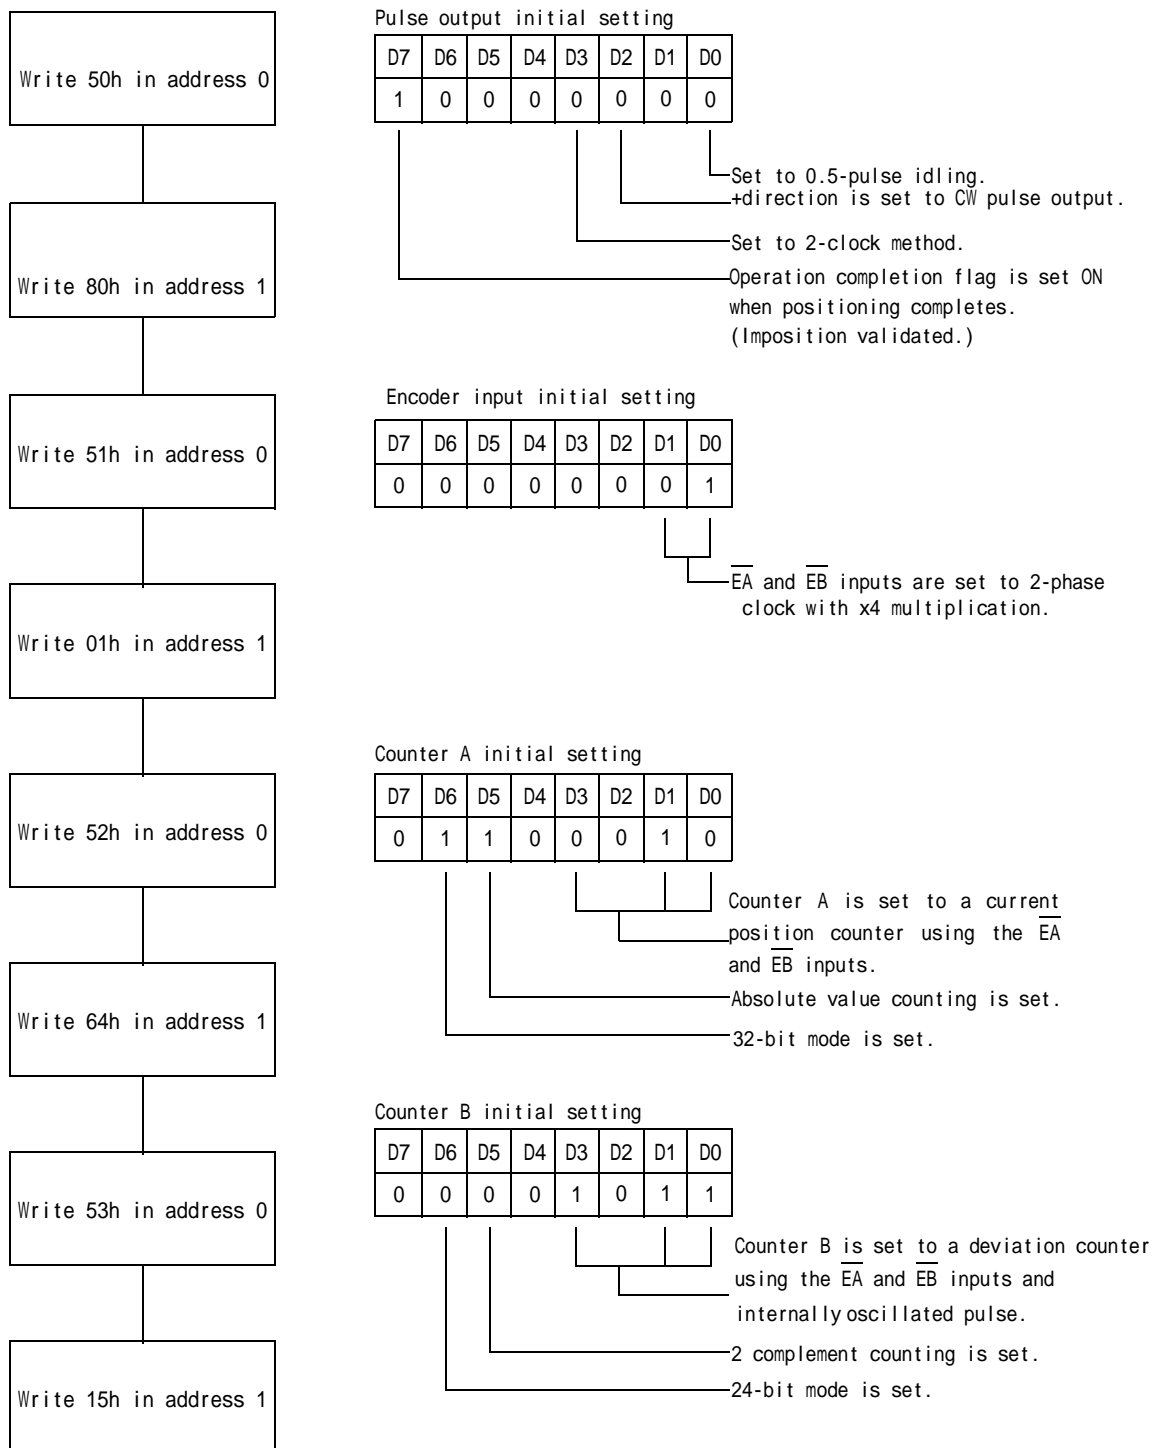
Write 50h in address 0

Pulse output initial setting

| D7 | D6 | D5 | D4 | D3 | D2 | D1 | D0 |
|---|---|---|---|---|---|---|---|
| 1 | 0 | 0 | 0 | 0 | 0 | 0 | 0 |

Set to 0.5-pulse idling.
+direction is set to CW pulse output.
Set to 2-clock method.
Operation completion flag is set ON when positioning completes. (Imposition validated.)

Write 80h in address 1

Write 51h in address 0

Encoder input initial setting

| D7 | D6 | D5 | D4 | D3 | D2 | D1 | D0 |
|---|---|---|---|---|---|---|---|
| 0 | 0 | 0 | 0 | 0 | 0 | 0 | 1 |

$\overline{EA}$ and $\overline{EB}$ inputs are set to 2-phase clock with x4 multiplication.

Write 01h in address 1

Write 52h in address 0

Counter A initial setting

| D7 | D6 | D5 | D4 | D3 | D2 | D1 | D0 |
|---|---|---|---|---|---|---|---|
| 0 | 1 | 1 | 0 | 0 | 0 | 1 | 0 |

Counter A is set to a current position counter using the $\overline{EA}$ and $\overline{EB}$ inputs.
Absolute value counting is set.
32-bit mode is set.

Write 64h in address 1

Write 53h in address 0

Counter B initial setting

| D7 | D6 | D5 | D4 | D3 | D2 | D1 | D0 |
|---|---|---|---|---|---|---|---|
| 0 | 0 | 0 | 0 | 1 | 0 | 1 | 1 |

Counter B is set to a deviation counter using the $\overline{EA}$ and $\overline{EB}$ inputs and internally oscillated pulse.
2 complement counting is set.
24-bit mode is set.

Write 15h in address 1